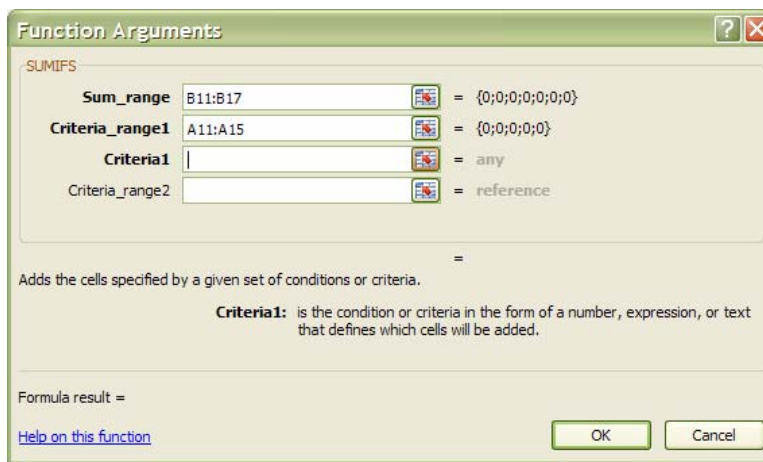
Function Arguments

SUMIFS

Sum_range B11:B17 = {0;0;0;0;0;0;0}

Criteria_range1 A11:A15 = {0;0;0;0;0}

Criteria1 = any

Criteria_range2 = reference

=

Adds the cells specified by a given set of conditions or criteria.

Criteria1: is the condition or criteria in the form of a number, expression, or text that defines which cells will be added.

Formula result =

Help on this function

OK

Cancel